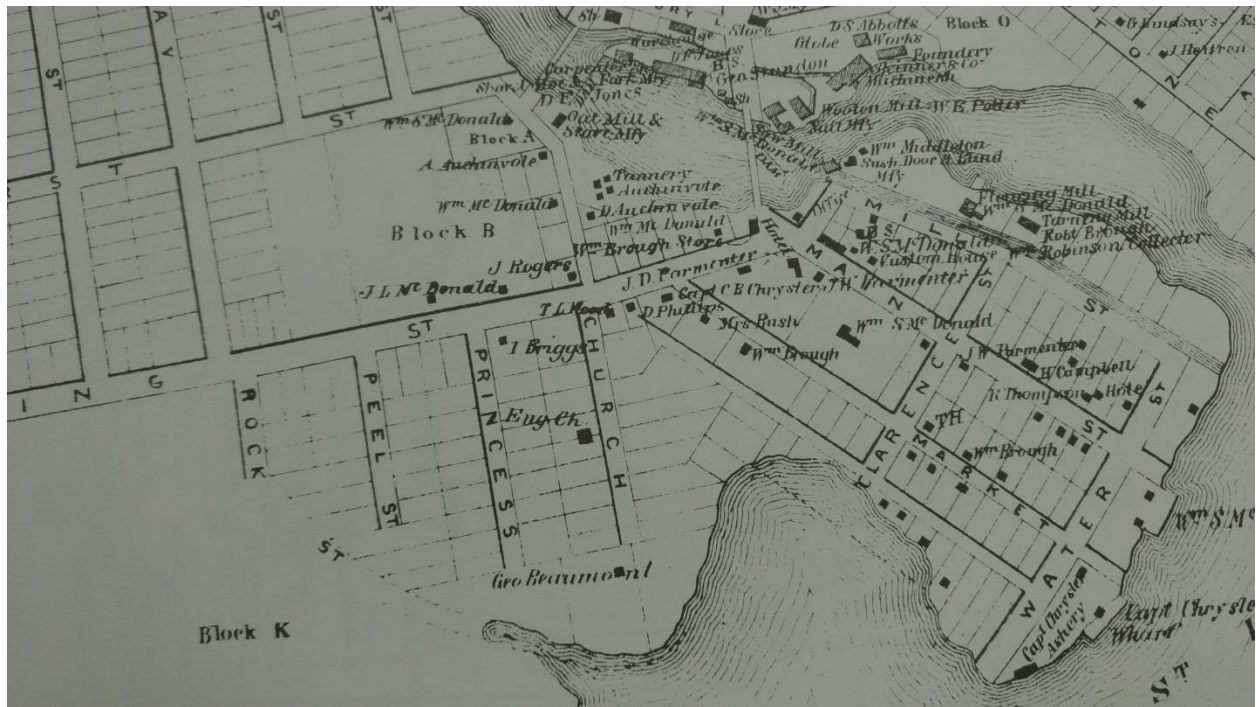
ST
A V
ST
ST
R S T
I N G
ST
Block O
Store
D S Abbotts Globe Works
Founderg
Skinner & Co
Machinests
Geo Standon
Carpenter
Fork Mfy
D E Jones
Wm McDonald
Block A
Oat Mill & Starch Mfy
A Auchenvole
Tannery Auchenvole
D Auchenvole
Wm McDonald
Wm McDonald
Block B
Wm Brough Store
J Rogers
J L McDonald
Hotel
J D Parmenter
T L Moore
D Phillips
Capt C B Chryster T H
I Briggs
Mrs Bush
Wm Brough
Eng Ch
Wooden Mill W E Potter
Salt Mfy
Wm Middleton Sash Door & Land Mfy
Office
Planing Mill
Wm McDonald
Turning Mill
Robt Brough
Wm Robinson Collector
W S McDonald
Custom House
W Parmenter
Wm S McDonald
J W Parmenter
W Campbell
T Thompson Hotel
Wm Brough
TH
Wm S Mc
G Lindsays
J Heffren
ROCK ST
PEEL ST
PRINCESS
CHURCH
CLARENCE ST
MAIN
MARKET ST
WATER ST
MILL ST
ST
Geo Beaumont
Block K
Capt Chrysler Ashery
Capt Chrysler Wharf
ST